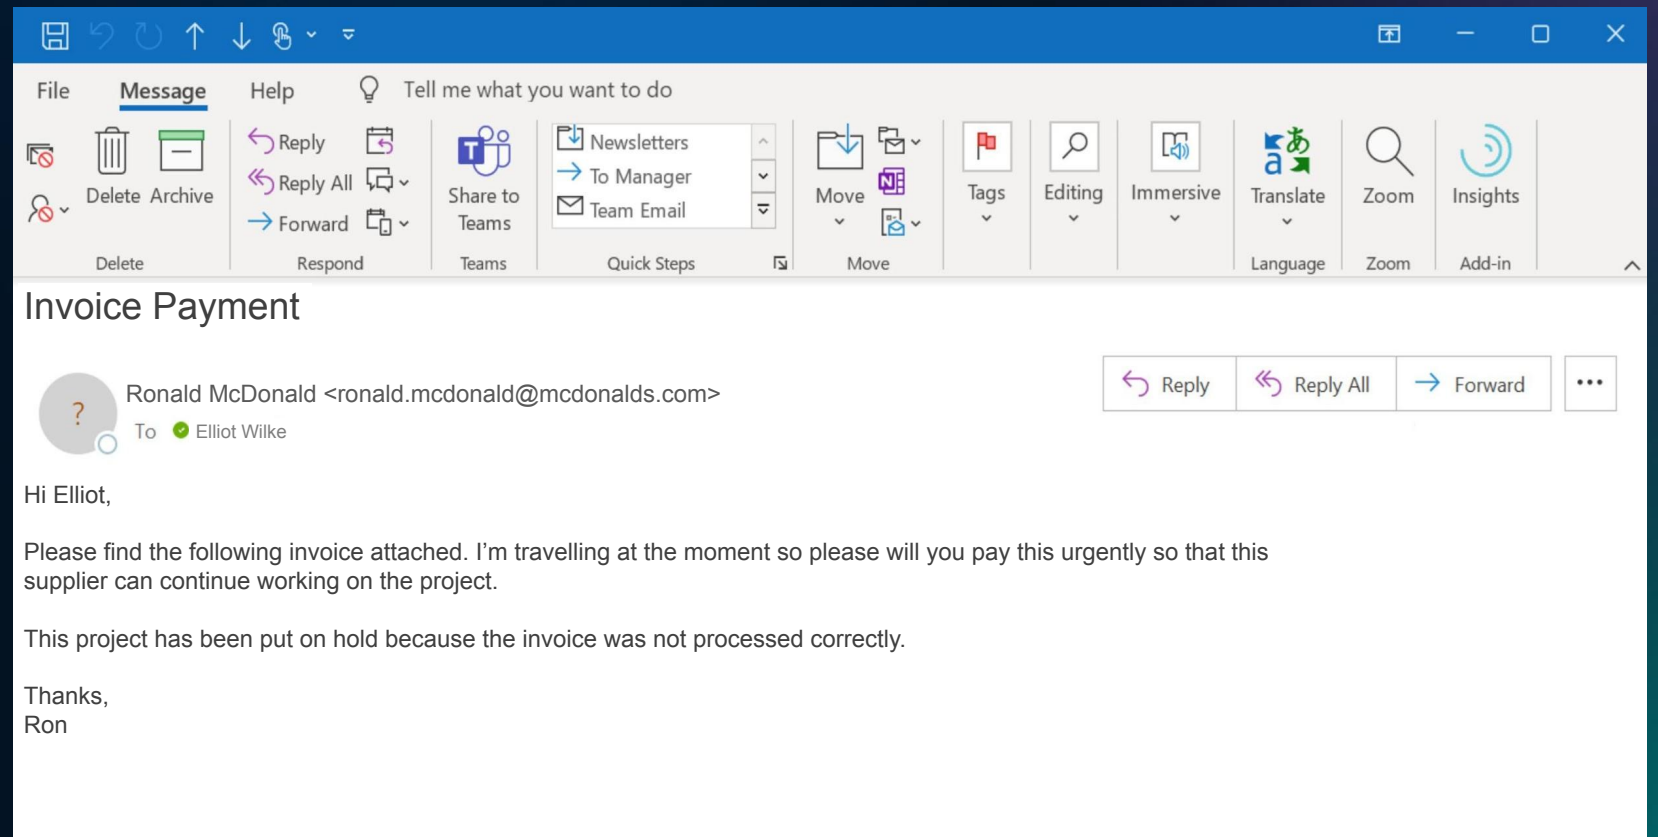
File Message Help Tell me what you want to do

Delete Archive
Delete

Reply
Reply All
Forward
Respond

Share to Teams
Teams

Newsletters
To Manager
Team Email
Quick Steps

Move
Move

Tags

Editing

Immersive

Translate
Language

Zoom
Zoom

Insights
Add-in

Invoice Payment

?

Ronald McDonald <ronald.mcdonald@mcdonalds.com>
To Elliot Wilke

Reply Reply All Forward •••

Hi Elliot,

Please find the following invoice attached. I'm travelling at the moment so please will you pay this urgently so that this supplier can continue working on the project.

This project has been put on hold because the invoice was not processed correctly.

Thanks,
Ron